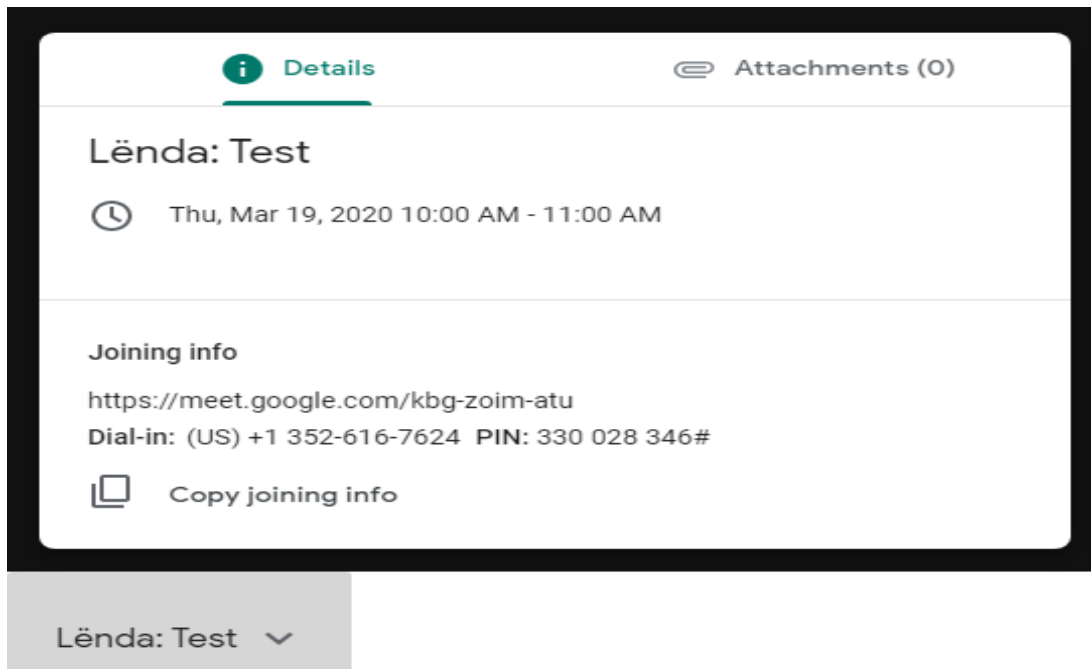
Details

Attachments (0)

Lënda: Test

Thu, Mar 19, 2020 10:00 AM - 11:00 AM

Joining info

https://meet.google.com/kbg-zoim-atu

**Dial-in:** (US) +1 352-616-7624 **PIN:** 330 028 346#

Copy joining info

Lënda: Test